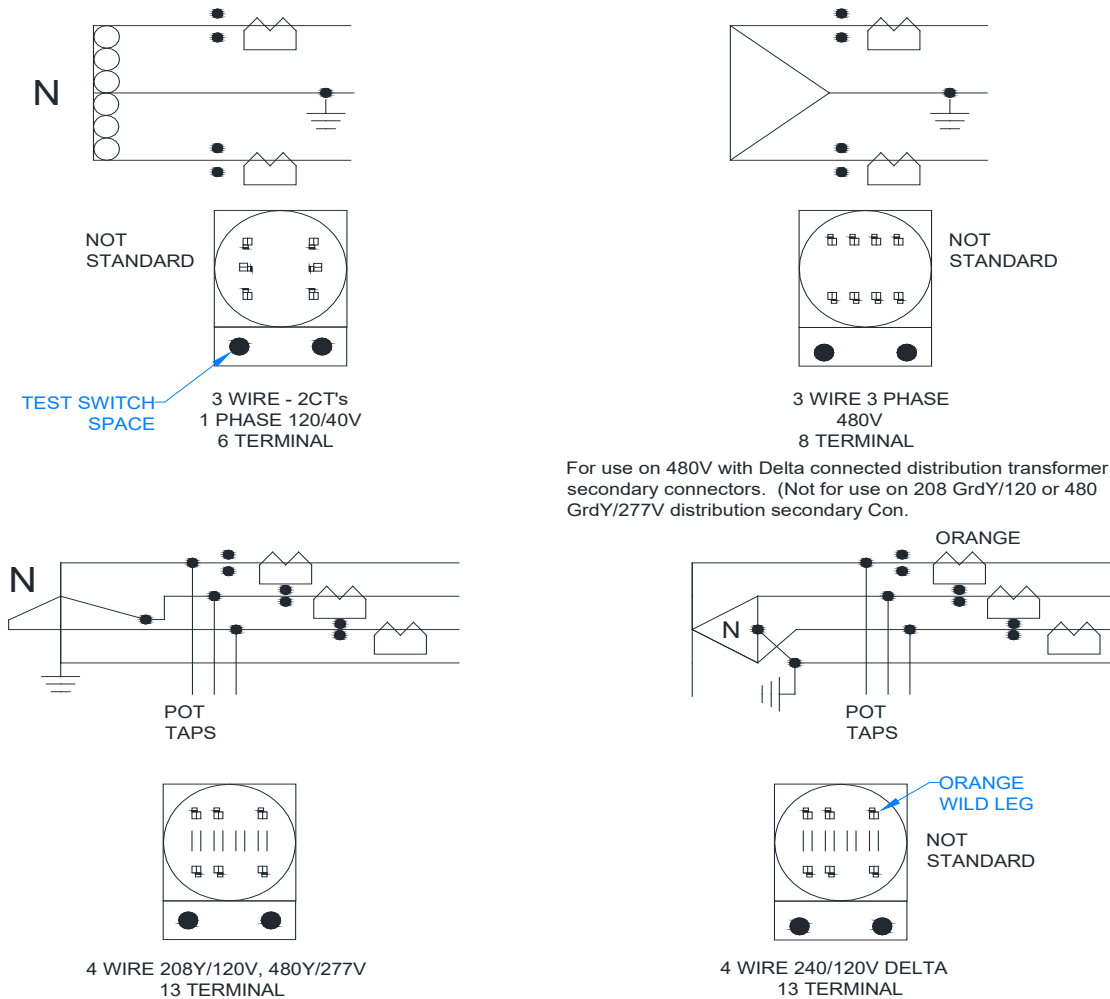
N

NOT STANDARD

TEST SWITCH SPACE

3 WIRE - 2CT's
1 PHASE 120/40V
6 TERMINAL

NOT STANDARD

3 WIRE 3 PHASE
480V
8 TERMINAL

For use on 480V with Delta connected distribution transformer secondary connectors. (Not for use on 208 GrdY/120 or 480 GrdY/277V distribution secondary Con.

N

POT TAPS

4 WIRE 208Y/120V, 480Y/277V
13 TERMINAL

ORANGE

N

POT TAPS

ORANGE WILD LEG

NOT STANDARD

4 WIRE 240/120V DELTA
13 TERMINAL